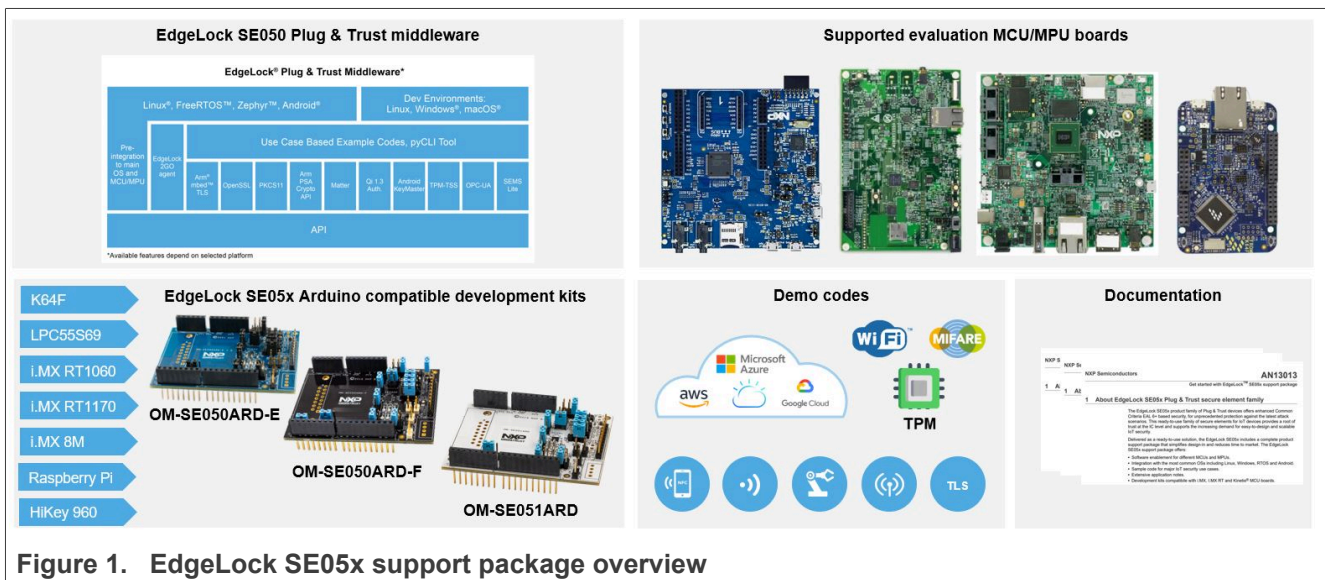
EdgeLock SE050 Plug & Trust middleware

EdgeLock® Plug & Trust Middleware*

Linux®, FreeRTOS™, Zephyr™, Android®

Dev Environments: Linux, Windows®, macOS®

Pre-integration to main OS and MCU/MPU

EdgeLock 2GO agent

Use Case Based Example Codes, pyCLI Tool

Arm® mbed™ TLS

OpenSSL

PKCS11

Arm PSA Crypto API

Matter

Qi 1.3 Auth.

Android KeyMaster

TPM-TSS

OPC-UA

SEMS Lite

API

*Available features depend on selected platform

Supported evaluation MCU/MPU boards

K64F

LPC55S69

i.MX RT1060

i.MX RT1170

i.MX 8M

Raspberry Pi

HiKey 960

EdgeLock SE05x Arduino compatible development kits

OM-SE050ARD-E

OM-SE050ARD-F

OM-SE051ARD

Demo codes

Microsoft Azure

aws

Google Cloud

WiFi

MIFARE

TPM

TLS

Documentation

NXP Semiconductors

AN13013

Get started with EdgeLock™ SE05x support package

1 About EdgeLock SE05x Plug & Trust secure element family

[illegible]

Figure 1. EdgeLock SE05x support package overview